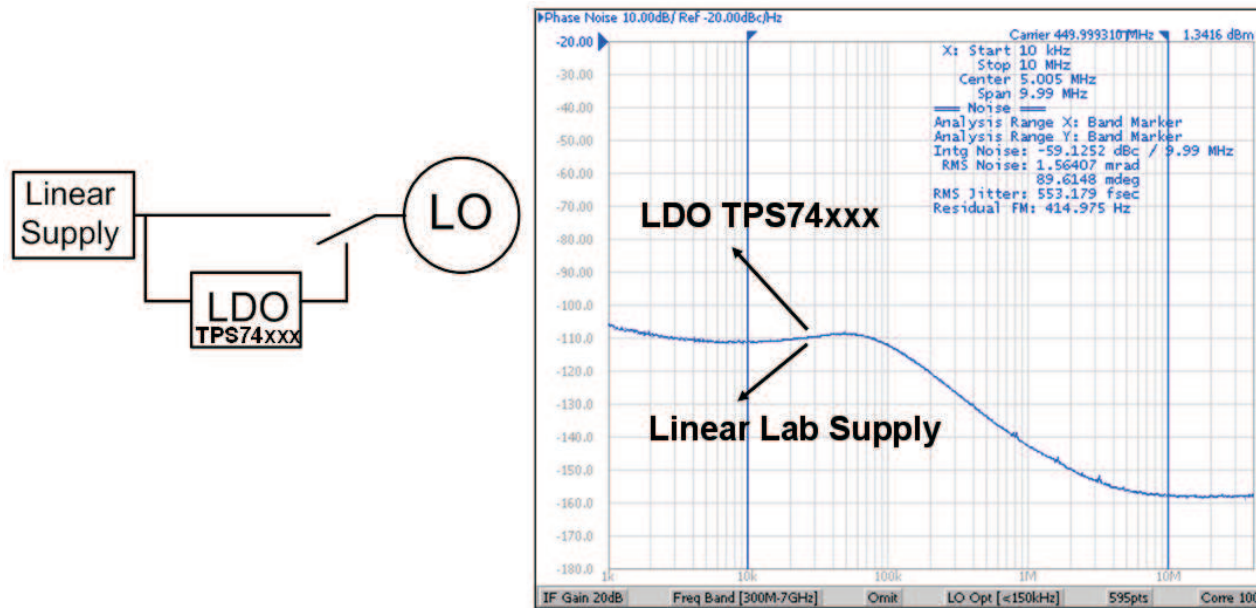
Linear Supply

LO

LDO
TPS74xxx

Phase Noise 10.00dB/ Ref -20.00dBc/Hz

Carrier 449.999310 MHz 1.3416 dBm

X: Start 10 kHz
Stop 10 MHz
Center 5.005 MHz
Span 9.99 MHz
Noise
Analysis Range X: Band Marker
Analysis Range Y: Band Marker
Intg Noise: -59.1252 dBc / 9.99 MHz
RMS Noise: 1.56407 mrad
89.6148 mdeg
RMS Jitter: 553.179 fsec
Residual FM: 414.975 Hz

-20.00
-30.00
-40.00
-50.00
-60.00
-70.00
-80.00
-90.00
-100.0
-110.0
-120.0
-130.0
-140.0
-150.0
-160.0
-170.0
-180.0

LDO TPS74xxx

Linear Lab Supply

1k
10k
100k
1M
10M

IF Gain 20dB | Freq Band [300M-7GHz] | Omit | LO Opt [<150kHz] | 595pts | Corre 10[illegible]